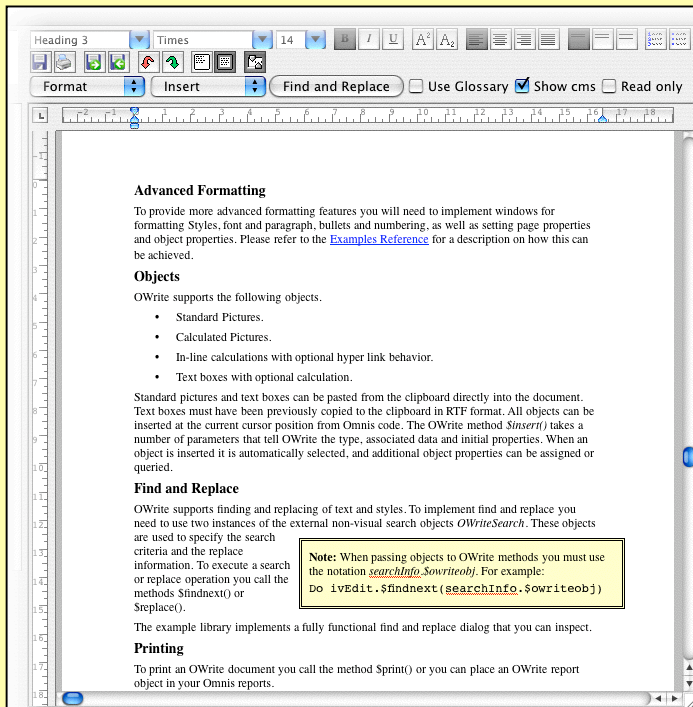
Heading 3 Times 14 B I U $A^2$ $A_2$

Format Insert Find and Replace Use Glossary Show cms Read only

Advanced Formatting

To provide more advanced formatting features you will need to implement windows for formatting Styles, font and paragraph, bullets and numbering, as well as setting page properties and object properties. Please refer to the Examples Reference for a description on how this can be achieved.

Objects

OWrite supports the following objects.

- Standard Pictures.
- Calculated Pictures.
- In-line calculations with optional hyper link behavior.
- Text boxes with optional calculation.

Standard pictures and text boxes can be pasted from the clipboard directly into the document. Text boxes must have been previously copied to the clipboard in RTF format. All objects can be inserted at the current cursor position from Omnis code. The OWrite method $insert() takes a number of parameters that tell OWrite the type, associated data and initial properties. When an object is inserted it is automatically selected, and additional object properties can be assigned or queried.

Find and Replace

OWrite supports finding and replacing of text and styles. To implement find and replace you need to use two instances of the external non-visual search objects OWriteSearch. These objects are used to specify the search criteria and the replace information. To execute a search or replace operation you call the methods $findnext() or $replace().

Note: When passing objects to OWrite methods you must use the notation searchInfo.$owriteobj. For example:
Do ivEdit.$findnext(searchInfo.$owriteobj)

The example library implements a fully functional find and replace dialog that you can inspect.

Printing

To print an OWrite document you call the method $print() or you can place an OWrite report object in your Omnis reports.